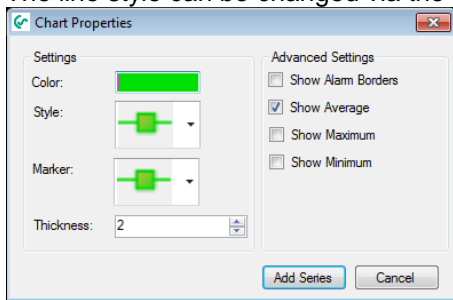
The line style can be changed via the

Chart Properties

Settings

Color:

Style:

Marker:

Thickness: 2

Advanced Settings

Show Alarm Borders

Show Average

Show Maximum

Show Minimum

Add Series

Cancel